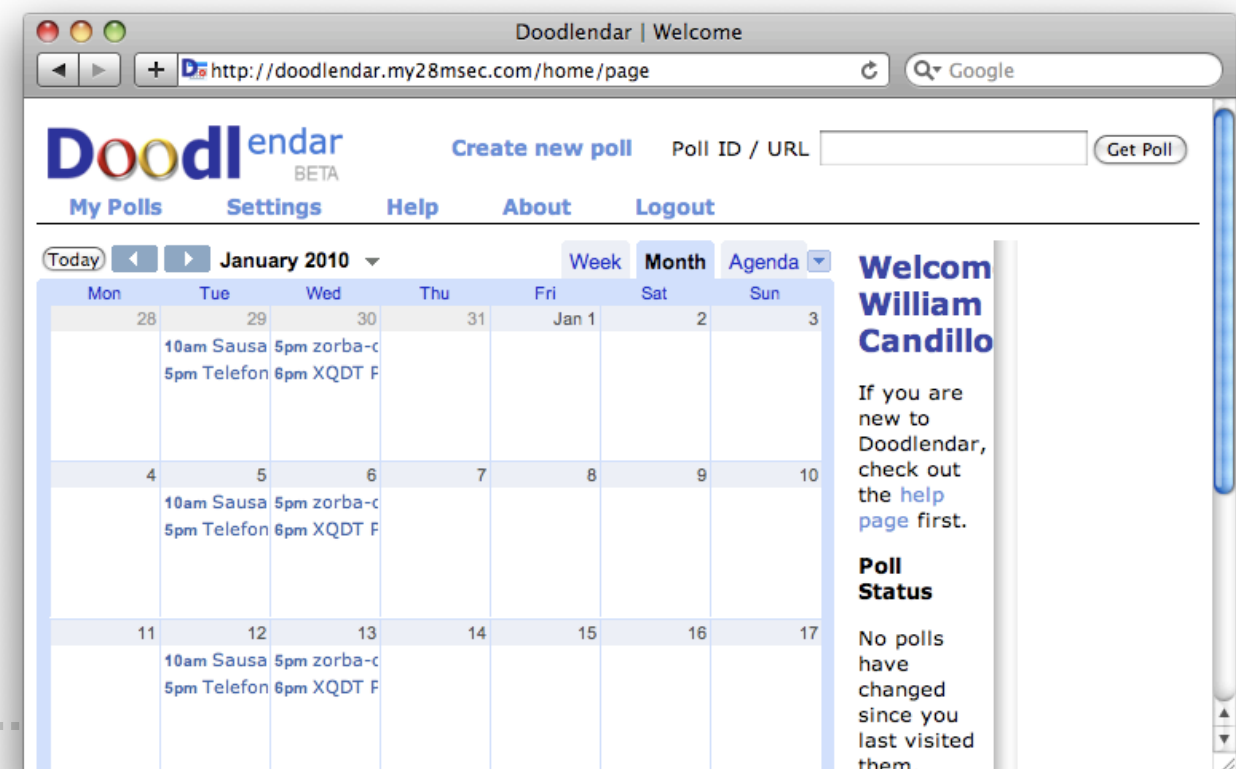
Doodlendar | Welcome

http://doodlendar.my28msec.com/home/page

Google

Doodlendar BETA

Create new poll

Poll ID / URL

Get Poll

My Polls Settings Help About Logout

Today January 2010

Week Month Agenda

| Mon | Tue | Wed | Thu | Fri | Sat | Sun |
|---|---|---|---|---|---|---|
| 28 | 29 10am Sausa 5pm Telefon | 30 5pm zorba-c 6pm XQDT F | 31 | Jan 1 | 2 | 3 |
| 4 | 5 10am Sausa 5pm Telefon | 6 5pm zorba-c 6pm XQDT F | 7 | 8 | 9 | 10 |
| 11 | 12 10am Sausa 5pm Telefon | 13 5pm zorba-c 6pm XQDT F | 14 | 15 | 16 | 17 |

Welcom William Candillo

If you are new to Doodlendar, check out the help page first.

Poll Status

No polls have changed since you last visited them